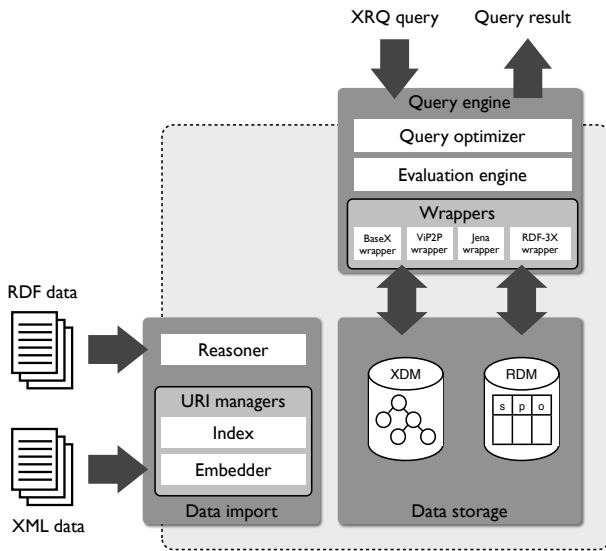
XRQ query

Query result

Query engine

Query optimizer

Evaluation engine

Wrappers

BaseX wrapper

ViP2P wrapper

Jena wrapper

RDF-3X wrapper

RDF data

Reasoner

URI managers

Index

Embedder

XML data

Data import

XDM

RDM

s

p

o

Data storage